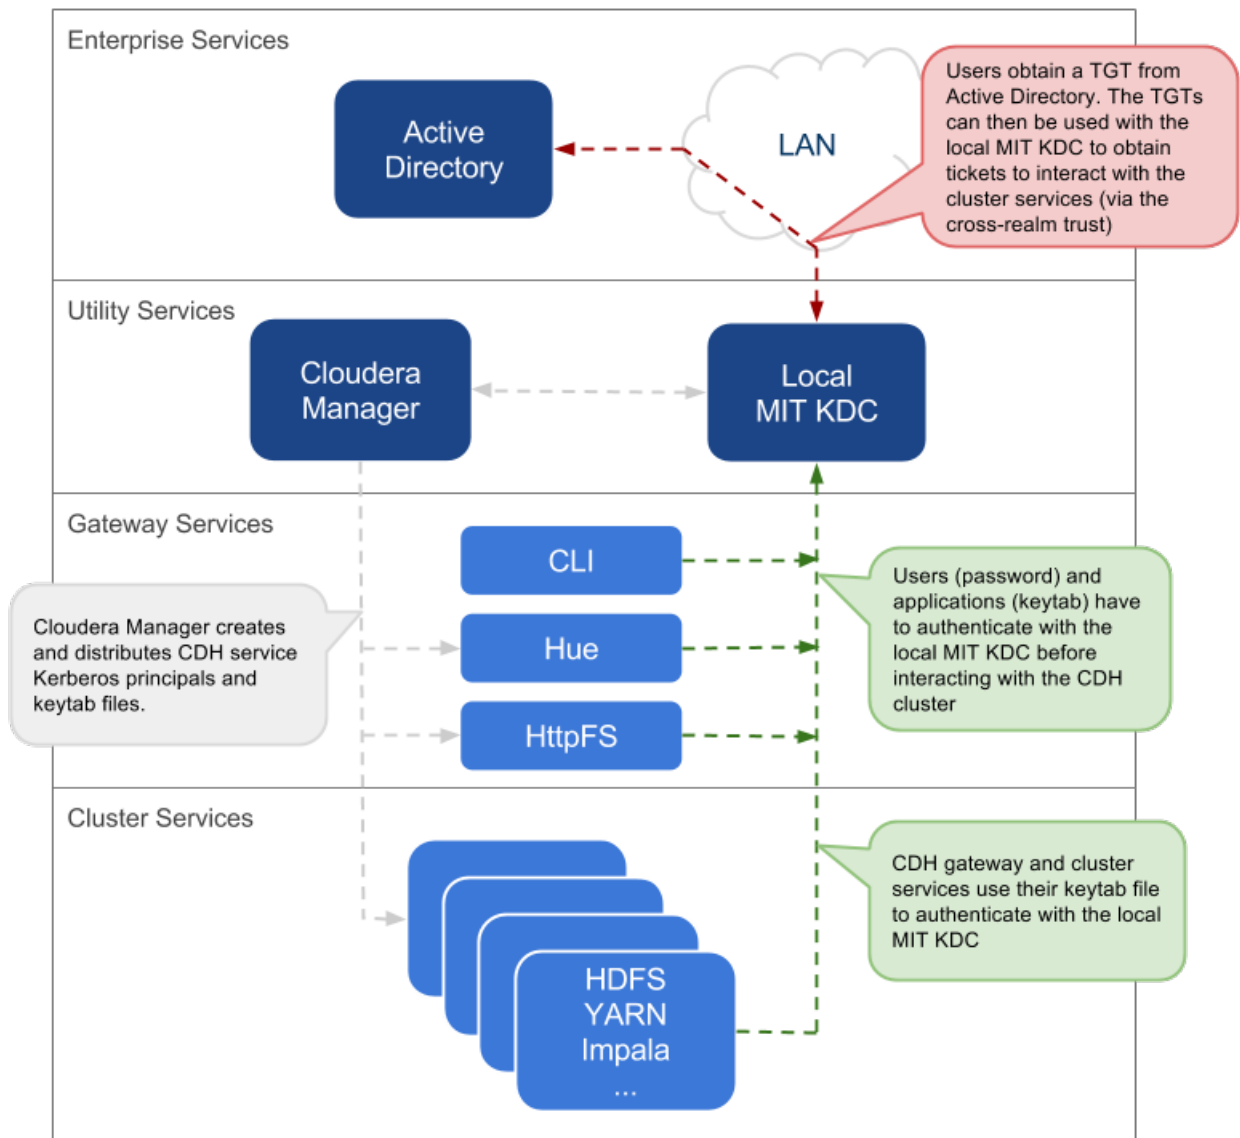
Enterprise Services

Active Directory

LAN

Users obtain a TGT from Active Directory. The TGTs can then be used with the local MIT KDC to obtain tickets to interact with the cluster services (via the cross-realm trust)

Utility Services

Cloudera Manager

Local MIT KDC

Gateway Services

CLI

Hue

HttpFS

Cloudera Manager creates and distributes CDH service Kerberos principals and keytab files.

Users (password) and applications (keytab) have to authenticate with the local MIT KDC before interacting with the CDH cluster

Cluster Services

HDFS
YARN
Impala
...

CDH gateway and cluster services use their keytab file to authenticate with the local MIT KDC